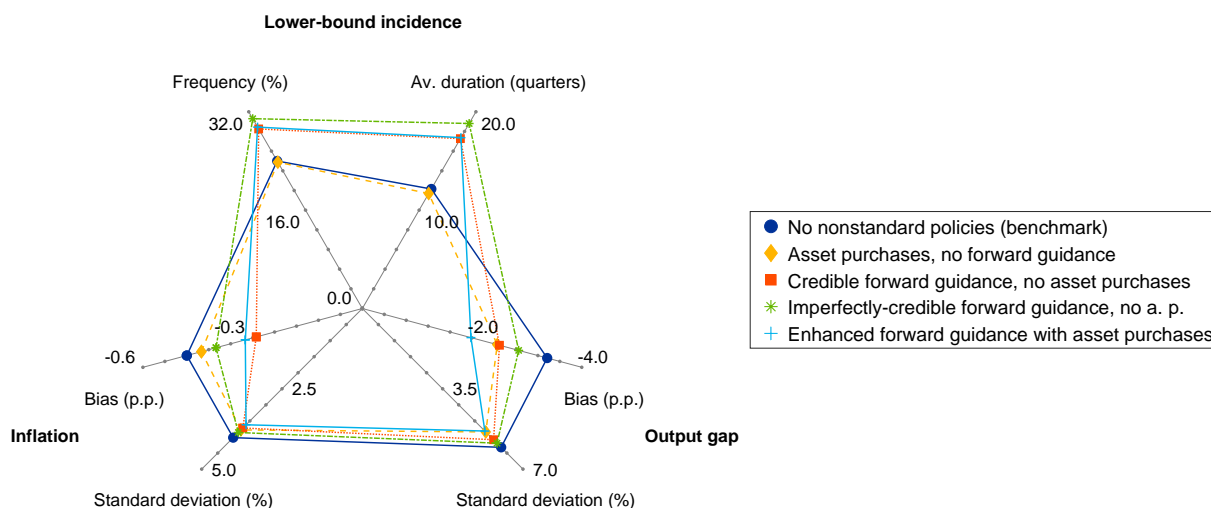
Lower-bound incidence

Frequency (%)

Av. duration (quarters)

32.0

20.0

16.0

10.0

0.0

-0.3

-2.0

-0.6

-4.0

2.5

3.5

Bias (p.p.)

Bias (p.p.)

Inflation

Output gap

5.0

7.0

Standard deviation (%)

Standard deviation (%)

No nonstandard policies (benchmark)
Asset purchases, no forward guidance
Credible forward guidance, no asset purchases
Imperfectly-credible forward guidance, no a. p.
Enhanced forward guidance with asset purchases